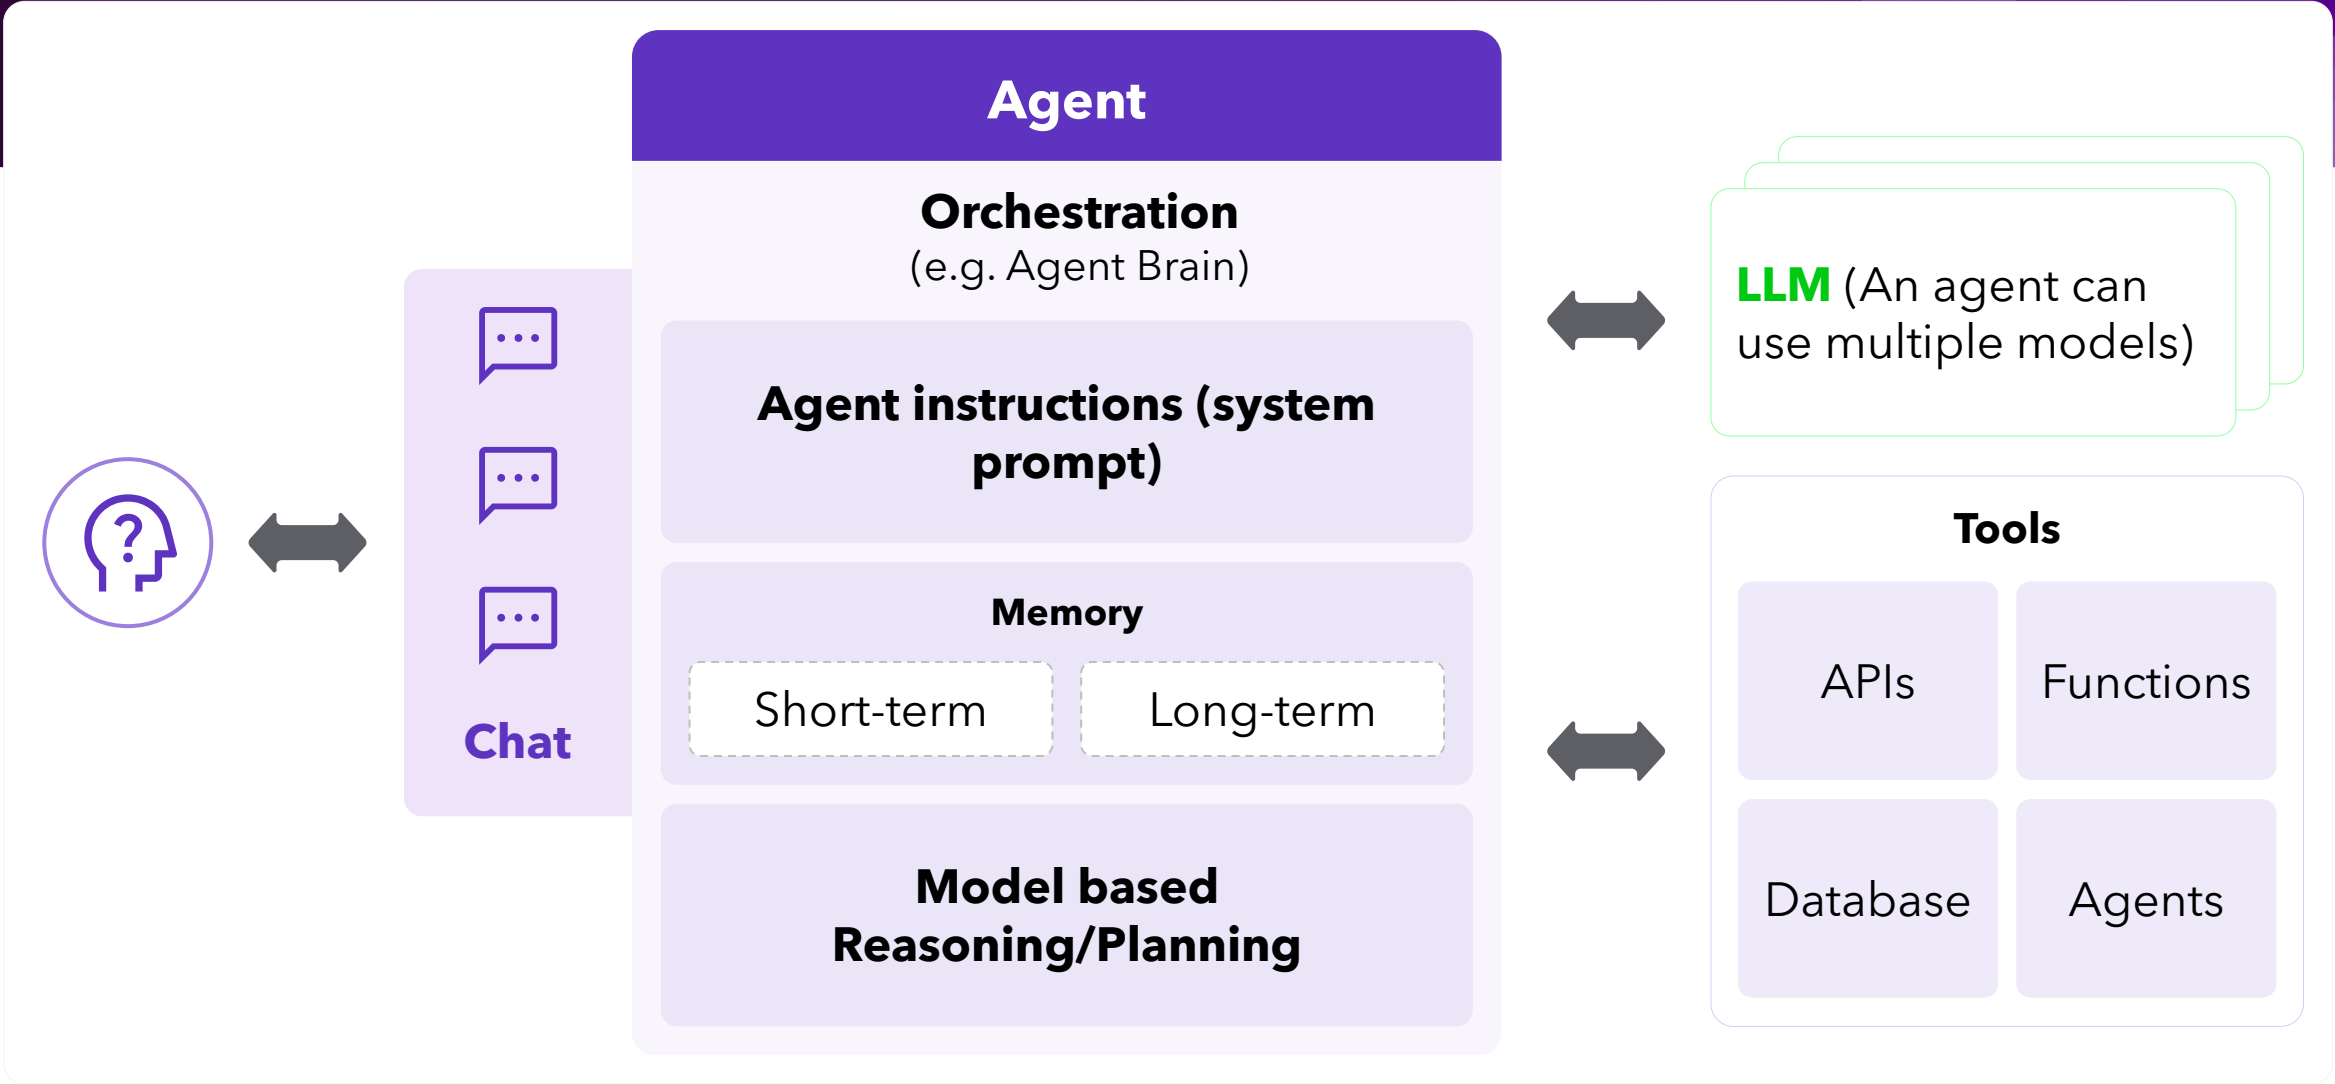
Chat

Agent

Orchestration
(e.g. Agent Brain)

Agent instructions (system prompt)

Memory

Short-term

Long-term

Model based Reasoning/Planning

LLM (An agent can use multiple models)

Tools

| APIs | Functions |
|---|---|
| Database | Agents |